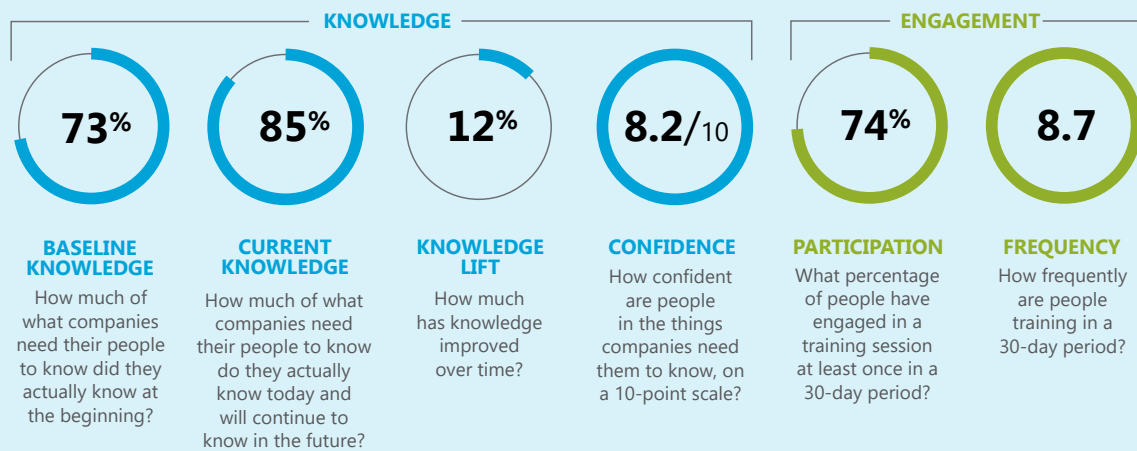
KNOWLEDGE

ENGAGEMENT

73%

85%

12%

8.2/10

74%

8.7

BASELINE KNOWLEDGE
How much of what companies need their people to know did they actually know at the beginning?

CURRENT KNOWLEDGE
How much of what companies need their people to know do they actually know today and will continue to know in the future?

KNOWLEDGE LIFT
How much has knowledge improved over time?

CONFIDENCE
How confident are people in the things companies need them to know, on a 10-point scale?

PARTICIPATION
What percentage of people have engaged in a training session at least once in a 30-day period?

FREQUENCY
How frequently are people training in a 30-day period?